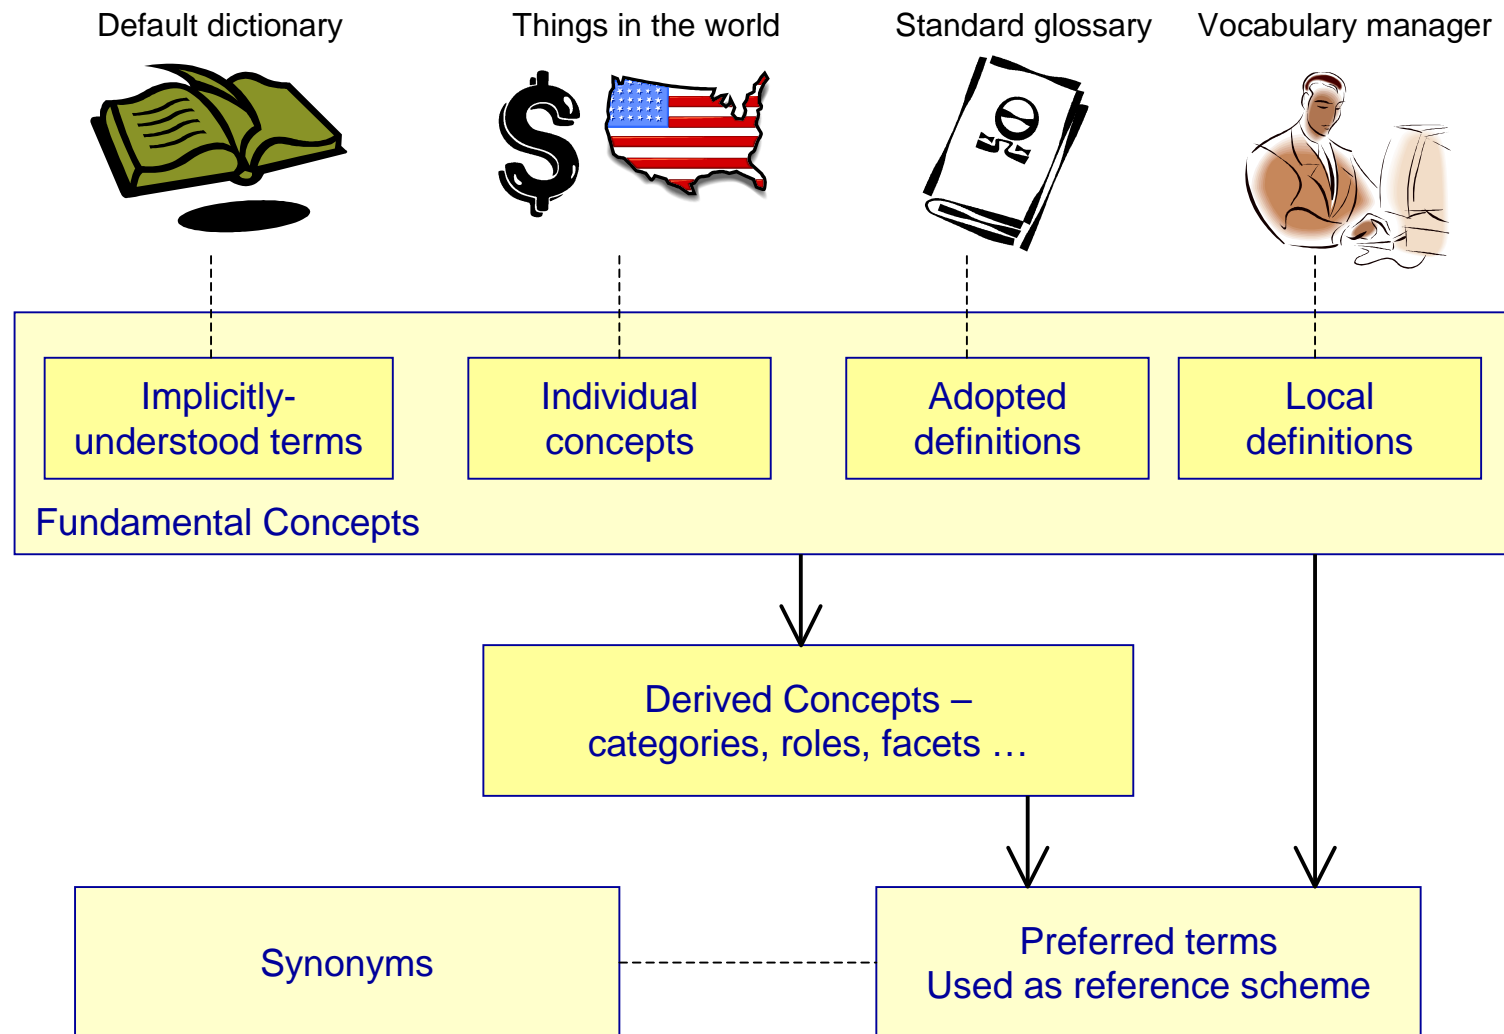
Default dictionary

Things in the world

Standard glossary

Vocabulary manager

$

Implicitly-understood terms

Individual concepts

Adopted definitions

Local definitions

Fundamental Concepts

Derived Concepts – categories, roles, facets …

Synonyms

Preferred terms
Used as reference scheme